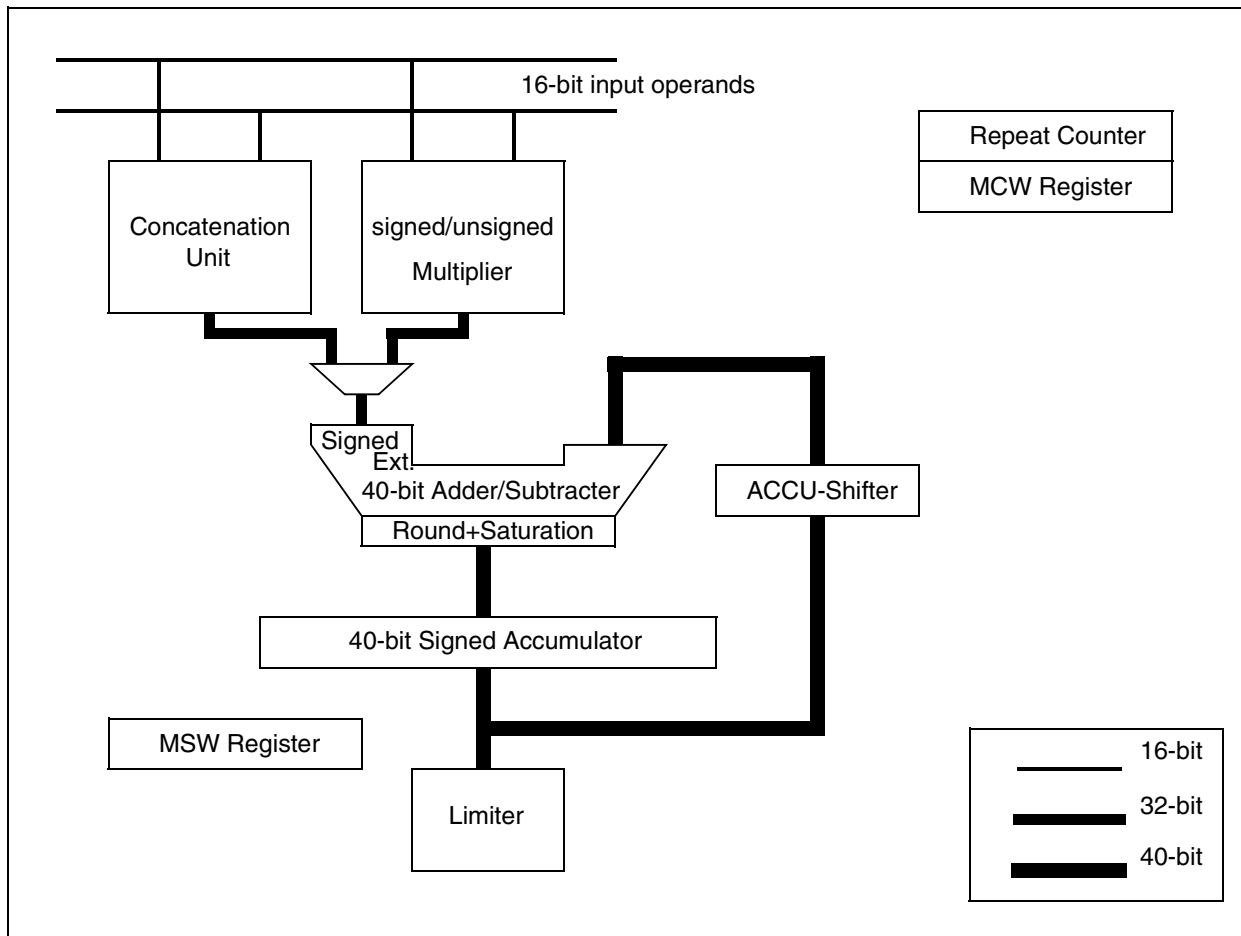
16-bit input operands

Repeat Counter

MCW Register

Concatenation Unit

signed/unsigned Multiplier

Signed Ext.

40-bit Adder/Subtracter

Round+Saturation

ACCU-Shifter

40-bit Signed Accumulator

MSW Register

Limiter

16-bit

32-bit

40-bit